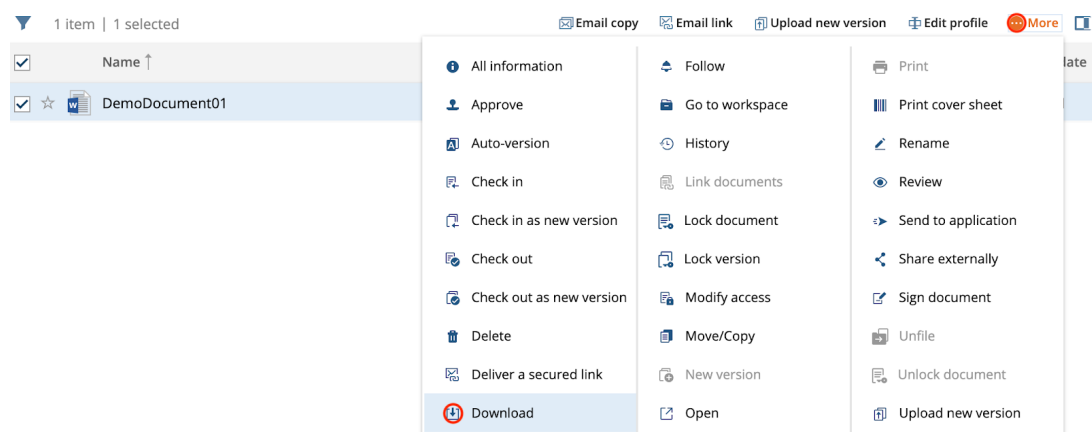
1 item | 1 selected

Email copy Email link Upload new version Edit profile More

Name ↑

late

DemoDocument01

All information
Approve
Auto-version
Check in
Check in as new version
Check out
Check out as new version
Delete
Deliver a secured link
Download

Follow
Go to workspace
History
Link documents
Lock document
Lock version
Modify access
Move/Copy
New version
Open

Print
Print cover sheet
Rename
Review
Send to application
Share externally
Sign document
Unfile
Unlock document
Upload new version